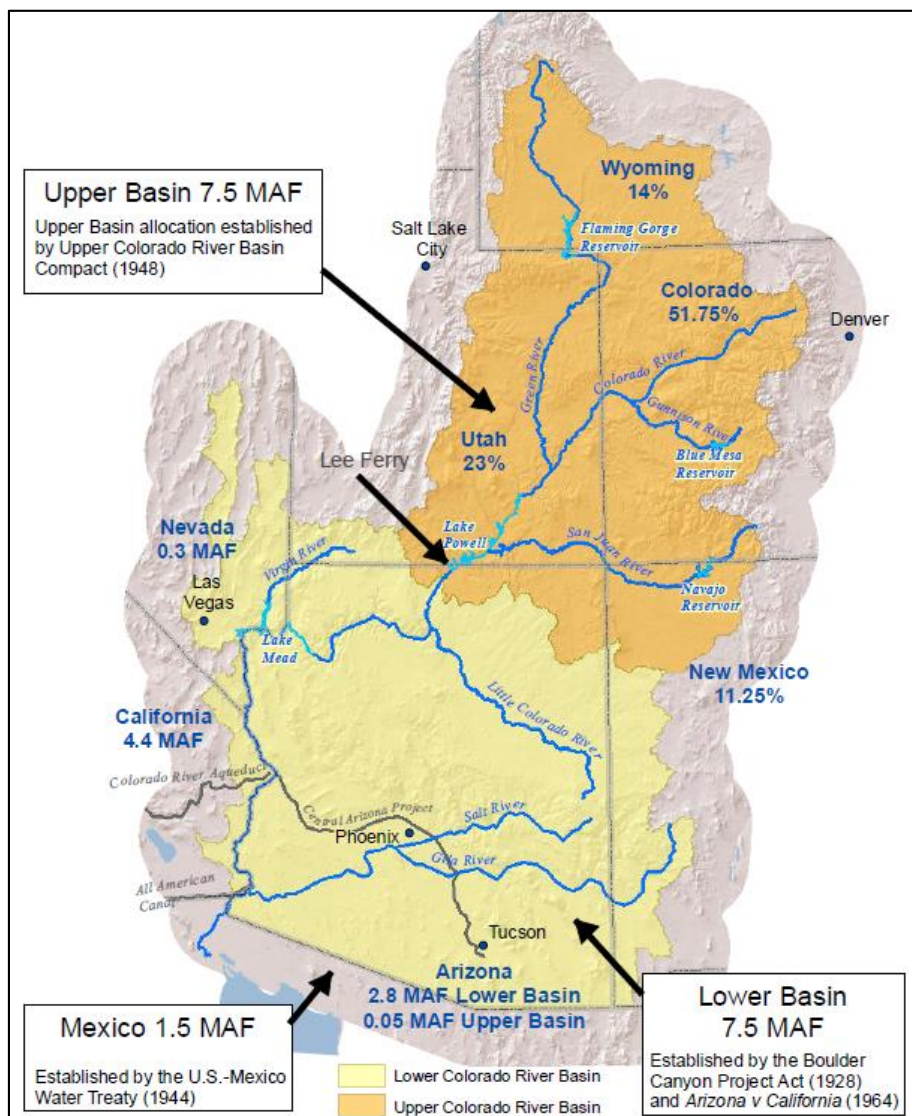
Upper Basin 7.5 MAF

Upper Basin allocation established by Upper Colorado River Basin Compact (1948)

Wyoming
14%

Salt Lake City

Flaming Gorge Reservoir

Colorado
51.75%

Denver

Green River

Colorado River

Gunnison River

Blue Mesa Reservoir

Utah
23%

Lee Ferry

Nevada
0.3 MAF

Lake Powell

San Juan River

Virgin River

Las Vegas

Navajo Reservoir

Lake Mead

New Mexico
11.25%

California
4.4 MAF

Little Colorado River

Colorado River Aqueduct

Central Arizona Project

Salt River

Phoenix

Gila River

All American Canal

Tucson

Arizona
2.8 MAF Lower Basin
0.05 MAF Upper Basin

Lower Basin
7.5 MAF

Established by the Boulder Canyon Project Act (1928) and *Arizona v California* (1964)

Mexico 1.5 MAF

Established by the U.S.-Mexico Water Treaty (1944)

Lower Colorado River Basin

Upper Colorado River Basin